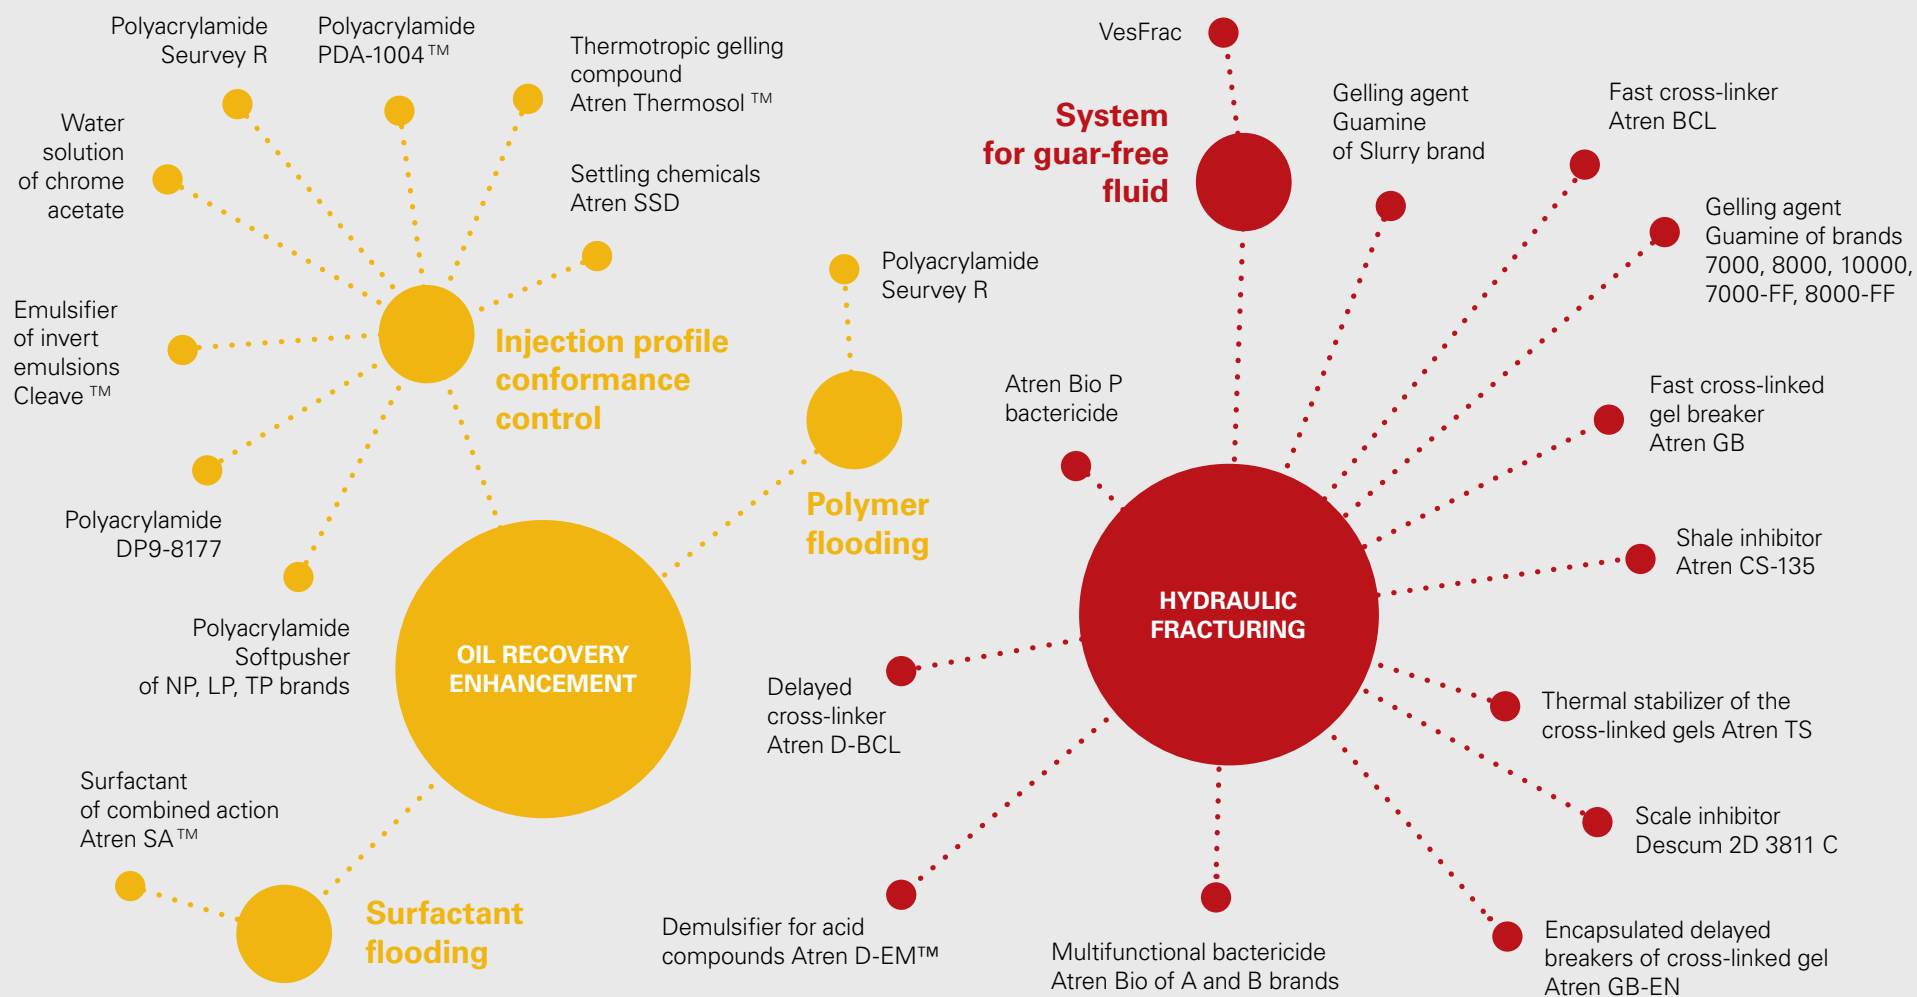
Polyacrylamide Seurvey R

Polyacrylamide PDA-1004 ™

Thermotropic gelling compound Atren Thermosol ™

Water solution of chrome acetate

Settling chemicals Atren SSD

Emulsifier of invert emulsions Cleave ™

Injection profile conformance control

Polyacrylamide DP9-8177

Polyacrylamide Softpusher of NP, LP, TP brands

OIL RECOVERY ENHANCEMENT

Polyacrylamide Seurvey R

Polymer flooding

Surfactant of combined action Atren SA ™

Surfactant flooding

VesFrac

System for guar-free fluid

Gelling agent Guamine of Slurry brand

Fast cross-linker Atren BCL

Gelling agent Guamine of brands 7000, 8000, 10000, 7000-FF, 8000-FF

Atren Bio P bactericide

Fast cross-linked gel breaker Atren GB

Shale inhibitor Atren CS-135

HYDRAULIC FRACTURING

Delayed cross-linker Atren D-BCL

Thermal stabilizer of the cross-linked gels Atren TS

Scale inhibitor Descum 2D 3811 C

Demulsifier for acid compounds Atren D-EM™

Multifunctional bactericide Atren Bio of A and B brands

Encapsulated delayed breakers of cross-linked gel Atren GB-EN